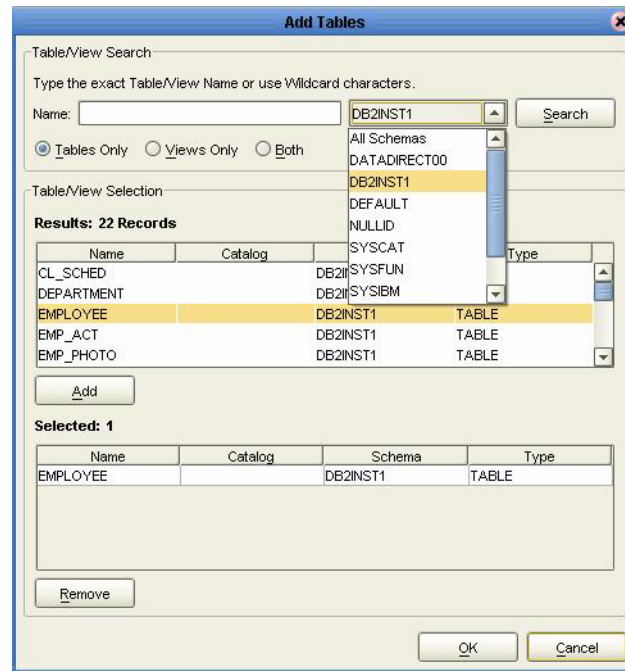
Add Tables

Table/View Search

Type the exact Table/View Name or use Wildcard characters.

Name: DB2INST1 Search

All Schemas
DATADIRECT00
DB2INST1
DEFAULT
NULLID
SYSCAT
SYSFUN
SYSIBM

Tables Only Views Only Both

Table/View Selection

Results: 22 Records

| Name | Catalog | Schema | Type |
|---|---|---|---|
| CL_SCHED | | DB2I | |
| DEPARTMENT | | DB2I | |
| EMPLOYEE | | DB2INST1 | TABLE |
| EMP_ACT | | DB2INST1 | TABLE |
| EMP_PHOTO | | DB2INST1 | TABLE |

Add

Selected: 1

| Name | Catalog | Schema | Type |
|---|---|---|---|
| EMPLOYEE | | DB2INST1 | TABLE |

Remove

OK Cancel